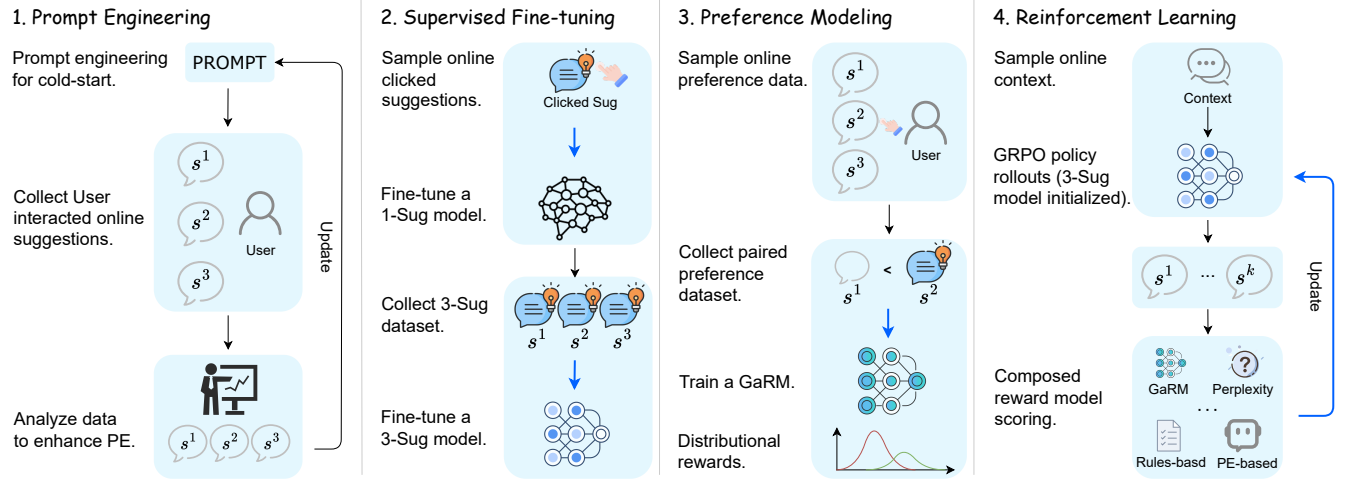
1. Prompt Engineering

Prompt engineering for cold-start.

PROMPT

Collect User interacted online suggestions.

$s^1$

$s^2$

User

$s^3$

Update

Analyze data to enhance PE.

$s^1$ $s^2$ $s^3$

2. Supervised Fine-tuning

Sample online clicked suggestions.

Clicked Sug

Fine-tune a 1-Sug model.

Collect 3-Sug dataset.

$s^1$ $s^2$ $s^3$

Fine-tune a 3-Sug model.

3. Preference Modeling

Sample online preference data.

$s^1$

$s^2$

User

$s^3$

Collect paired preference dataset.

$s^1$ < $s^2$

Train a GaRM.

Distributional rewards.

4. Reinforcement Learning

Sample online context.

Context

GRPO policy rollouts (3-Sug model initialized).

$s^1$ ... $s^k$

Update

Composed reward model scoring.

GaRM

Perplexity

. . .

Rules-basd

PE-based